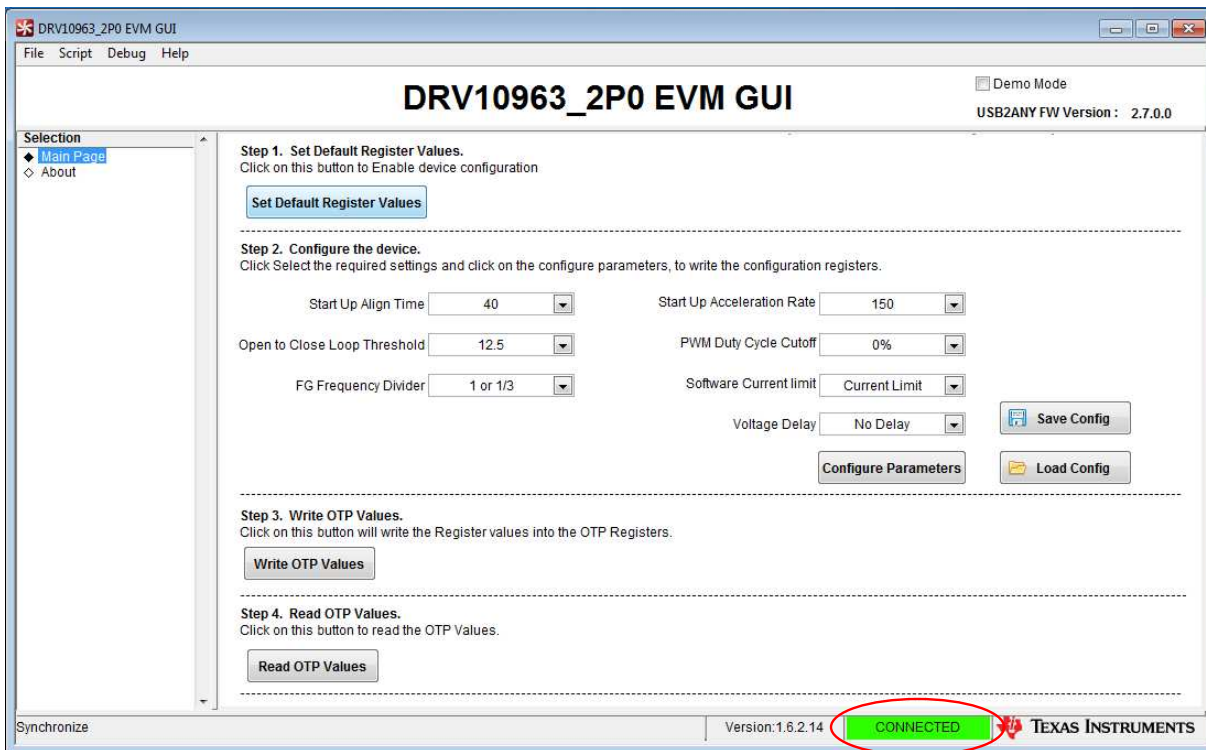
DRV10963_2P0 EVM GUI

File Script Debug Help

DRV10963_2P0 EVM GUI

Demo Mode

USB2ANY FW Version : 2.7.0.0

Selection
◆ Main Page
◇ About

Step 1. Set Default Register Values.
Click on this button to Enable device configuration

Set Default Register Values

Step 2. Configure the device.
Click Select the required settings and click on the configure parameters, to write the configuration registers.

Start Up Align Time 40

Start Up Acceleration Rate 150

Open to Close Loop Threshold 12.5

PWM Duty Cycle Cutoff 0%

FG Frequency Divider 1 or 1/3

Software Current limit Current Limit

Voltage Delay No Delay

Save Config

Configure Parameters

Load Config

Step 3. Write OTP Values.
Click on this button will write the Register values into the OTP Registers.

Write OTP Values

Step 4. Read OTP Values.
Click on this button to read the OTP Values.

Read OTP Values

Synchronize

Version:1.6.2.14

CONNECTED

TEXAS INSTRUMENTS